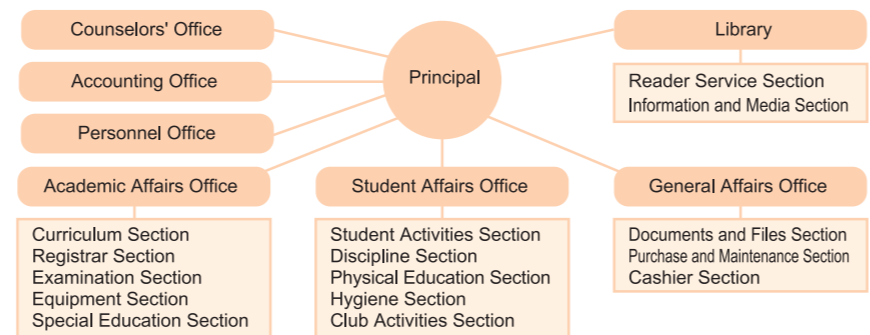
Counselors' Office

Accounting Office

Personnel Office

Principal

Library

Reader Service Section
Information and Media Section

Academic Affairs Office

Curriculum Section
Registrar Section
Examination Section
Equipment Section
Special Education Section

Student Affairs Office

Student Activities Section
Discipline Section
Physical Education Section
Hygiene Section
Club Activities Section

General Affairs Office

Documents and Files Section
Purchase and Maintenance Section
Cashier Section